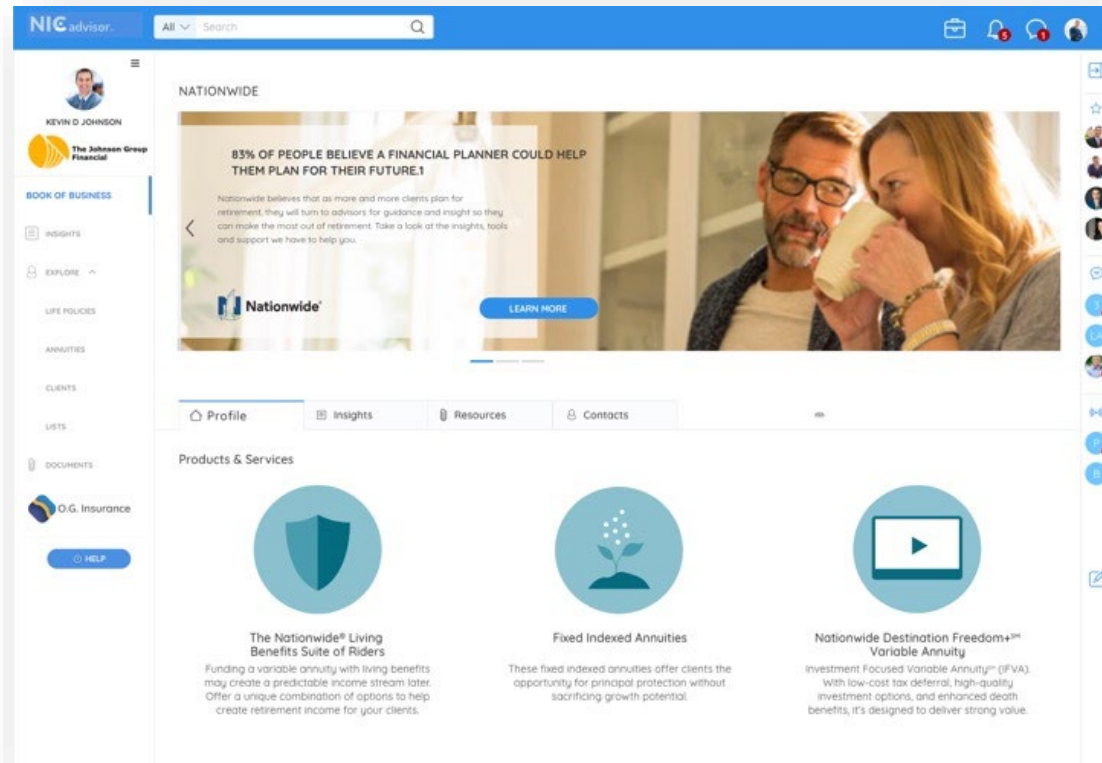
NIC advisor.

All Search

5 1

KEVIN D JOHNSON

The Johnson Group Financial

BOOK OF BUSINESS

INSIGHTS

EXPLORE

LIFE POLICIES

ANNUITIES

CLIENTS

LISTS

DOCUMENTS

O.G. Insurance

HELP

NATIONWIDE

83% OF PEOPLE BELIEVE A FINANCIAL PLANNER COULD HELP THEM PLAN FOR THEIR FUTURE.1

Nationwide believes that as more and more clients plan for retirement, they will turn to advisors for guidance and insight so they can make the most out of retirement. Take a look at the insights, tools and support we have to help you.

Nationwide

LEARN MORE

Profile Insights Resources Contacts

Products & Services

The Nationwide® Living Benefits Suite of Riders

Funding a variable annuity with living benefits may create a predictable income stream later. Offer a unique combination of options to help create retirement income for your clients.

Fixed Indexed Annuities

These fixed indexed annuities offer clients the opportunity for principal protection without sacrificing growth potential.

Nationwide Destination Freedom+℠ Variable Annuity

Investment Focused Variable Annuity℠ (IFVA). With low-cost tax deferral, high-quality investment options, and enhanced death benefits, it's designed to deliver strong value.